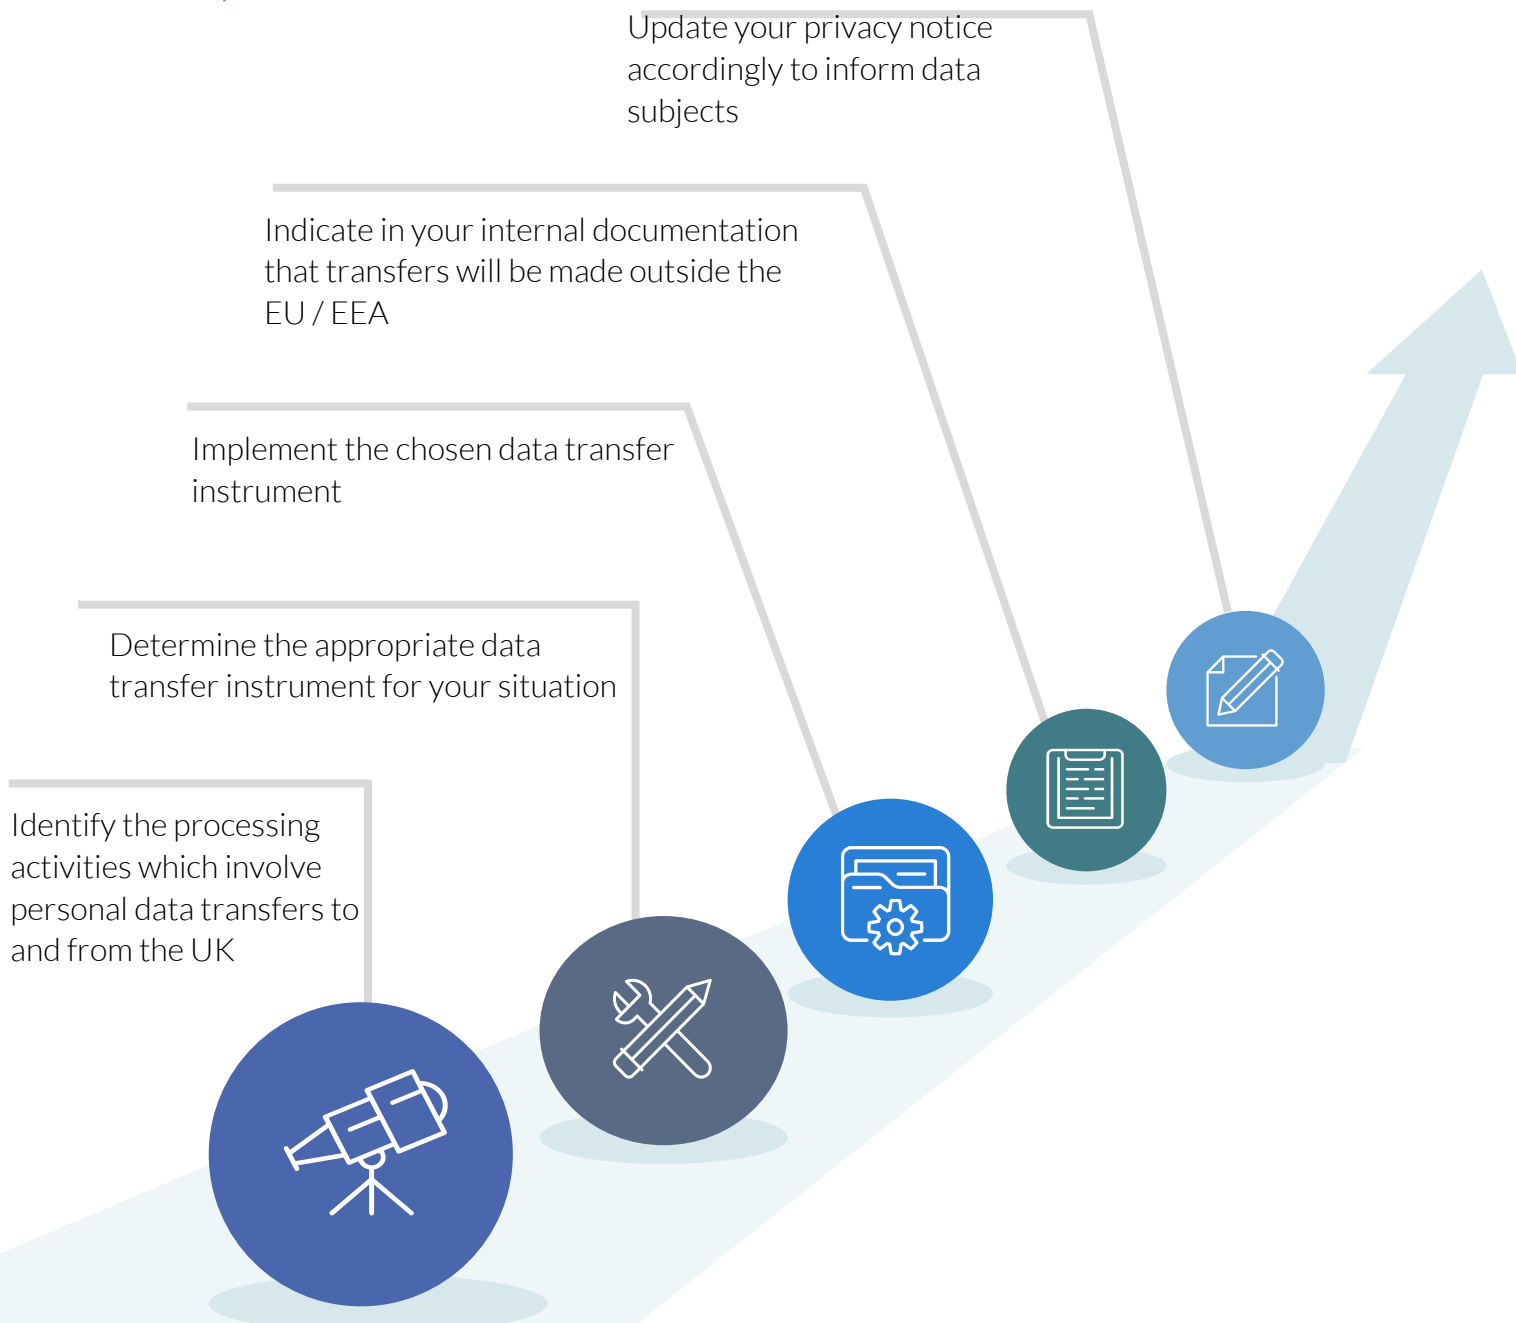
Update your privacy notice accordingly to inform data subjects

Indicate in your internal documentation that transfers will be made outside the EU / EEA

Implement the chosen data transfer instrument

Determine the appropriate data transfer instrument for your situation

Identify the processing activities which involve personal data transfers to and from the UK